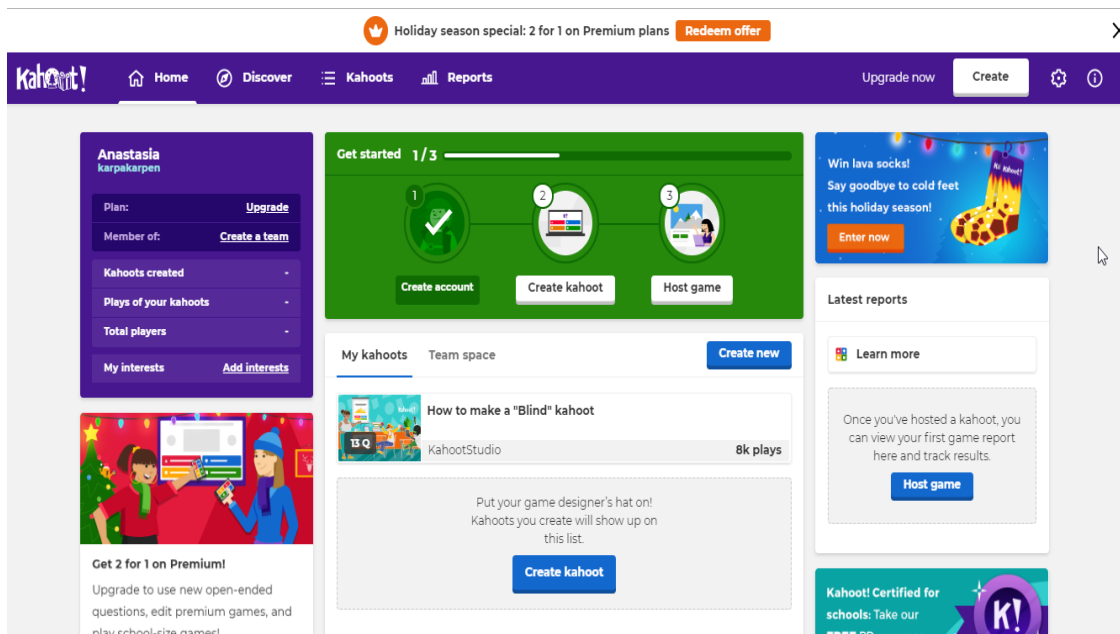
Holiday season special: 2 for 1 on Premium plans Redeem offer

Kahoot!

Home Discover Kahoots Reports

Upgrade now Create

Anastasia
karpakarpen

Plan: Upgrade

Member of: Create a team

Kahoots created -

Plays of your kahoots -

Total players -

My interests Add interests

Get started 1/3

1 2 3

Create account Create kahoot Host game

Win lava socks!
Say goodbye to cold feet this holiday season!

Enter now

Latest reports

Learn more

Once you've hosted a kahoot, you can view your first game report here and track results.

Host game

My kahoots Team space Create new

How to make a "Blind" kahoot

13 Q

KahootStudio 8k plays

Put your game designer's hat on! Kahoots you create will show up on this list.

Create kahoot

Get 2 for 1 on Premium!

Upgrade to use new open-ended questions, edit premium games, and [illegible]

Kahoot! Certified for schools: Take our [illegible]